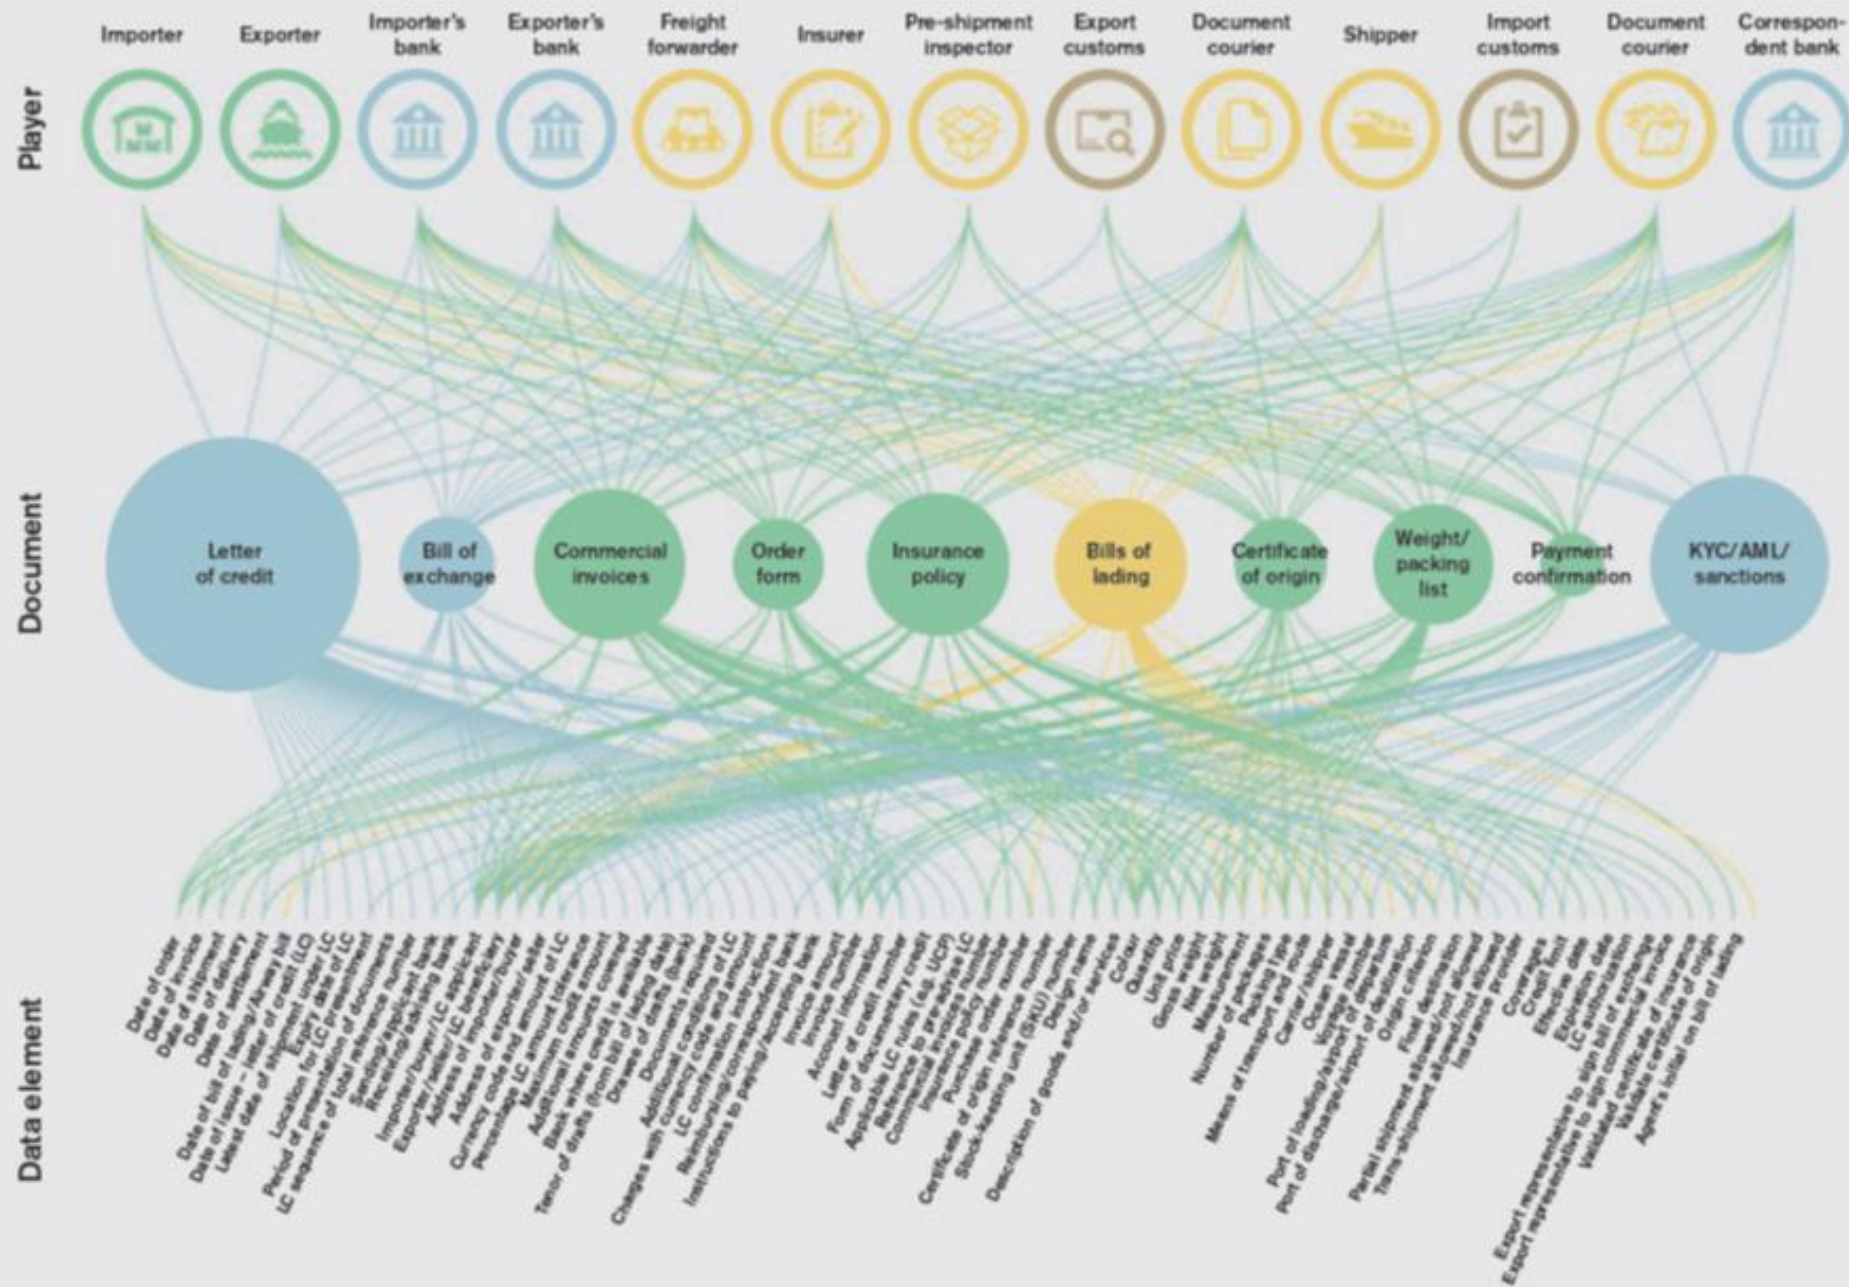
Player

Importer Exporter Importer's bank Exporter's bank Freight forwarder Insurer Pre-shipment inspector Export customs Document courier Shipper Import customs Document courier Correspondent bank

Document

Letter of credit
Bill of exchange
Commercial invoices
Order form
Insurance policy
Bills of lading
Certificate of origin
Weight/ packing list
Payment confirmation
KYC/AML/ sanctions

Data element

Date of order
Date of invoice
Date of shipment
Date of delivery
Date of settlement
Date of bill of lading/Airway bill
Date of issue – letter of credit (LC)
Latest date of shipment under LC
Expiry date of LC
Location for LC presentment
Period of presentation of documents
LC sequence of total reference number
Sending/applicant bank
Receiving/advising bank
Importer/buyer/LC applicant
Exporter/seller/LC beneficiary
Address of importer/buyer
Address of exporter/seller
Currency code and amount of LC
Percentage LC amount tolerance
Maximum credit amount
Additional amounts covered
Bank where credit is available
Tenor of drafts (from bill of lading date)
Drawee of drafts (bank)
Documents required
Additional conditions of LC
Changes with currency code and amount
LC confirmation instructions
Reimbursing/correspondent bank
Instructions to paying/accepting bank
Invoice amount
Invoice number
Account information
Letter of credit number
Form of documentary credit
Applicable LC rules (e.g. UCP)
Reference to pre-advise LC
Commercial invoice number
Insurance policy number
Purchase order number
Certificate of origin reference number
Stock-keeping unit (SKU) number
Design name
Description of goods and/or services
Colour
Quantity
Unit price
Gross weight
Net weight
Measurement
Number of packages
Packing type
Means of transport and route
Carrier/shipper
Ocean vessel
Voyage number
Port of loading/airport of departure
Port of discharge/airport of destination
Origin criterion
Final destination
Partial shipment allowed/not allowed
Trans-shipment allowed/not allowed
Insurance provider
Coverage
Credit limit
Effective date
Expiration date
LC authorisation
Export representative to sign bill of exchange
Export representative to sign commercial invoice
Validated certificate of insurance
Validate certificate of origin
Agent's initial on bill of lading